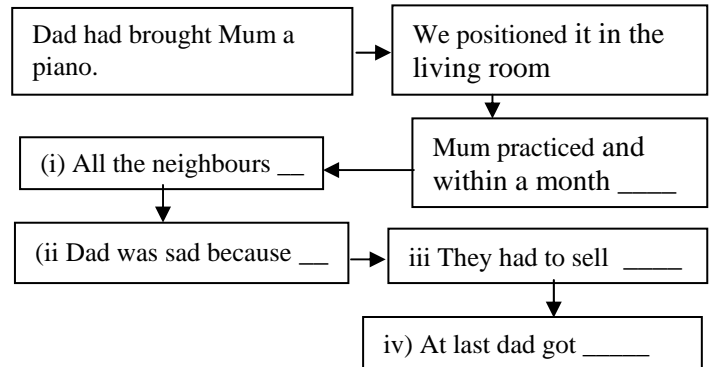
Dad had brought Mum a piano.

We positioned it in the living room

Mum practiced and within a month ____

(i) All the neighbours __

(ii Dad was sad because __

iii They had to sell _____

iv) At last dad got _____